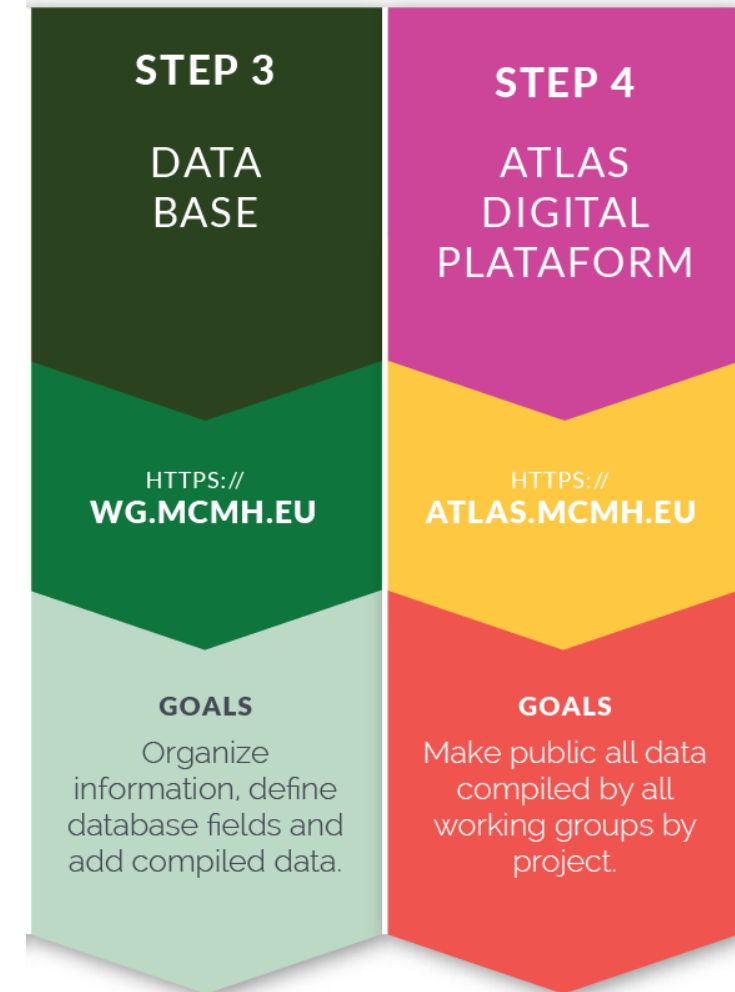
STEP 3

DATA BASE

HTTPS://
WG.MCMH.EU

GOALS

Organize information, define database fields and add compiled data.

STEP 4

ATLAS DIGITAL PLATAFORM

HTTPS://
ATLAS.MCMH.EU

GOALS

Make public all data compiled by all working groups by project.